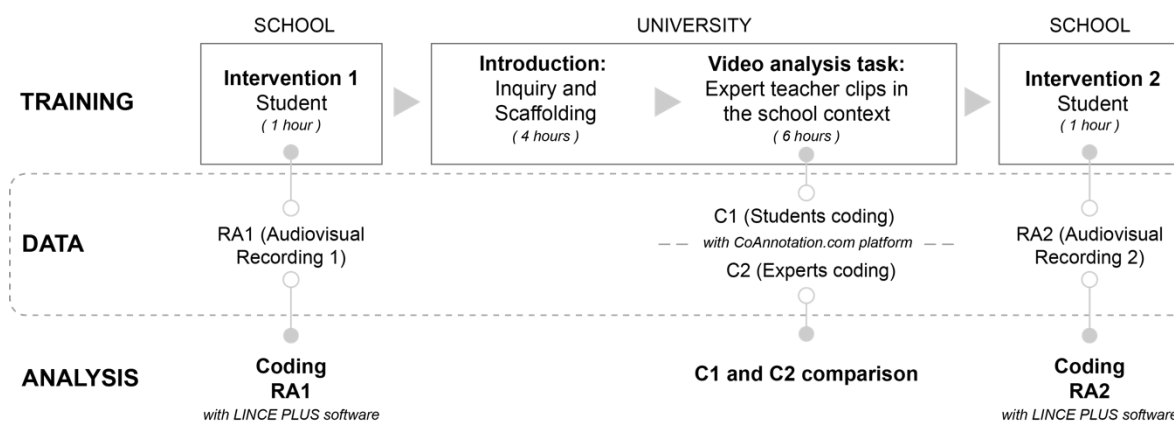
SCHOOL

UNIVERSITY

SCHOOL

TRAINING

**Intervention 1**
Student
*( 1 hour )*

**Introduction:**
Inquiry and Scaffolding
*( 4 hours )*

**Video analysis task:**
Expert teacher clips in the school context
*( 6 hours )*

**Intervention 2**
Student
*( 1 hour )*

DATA

RA1 (Audiovisual Recording 1)

C1 (Students coding)
*with CoAnnotation.com platform*
C2 (Experts coding)

RA2 (Audiovisual Recording 2)

ANALYSIS

**Coding RA1**
*with LINCE PLUS software*

**C1 and C2 comparison**

**Coding RA2**
*with LINCE PLUS software*